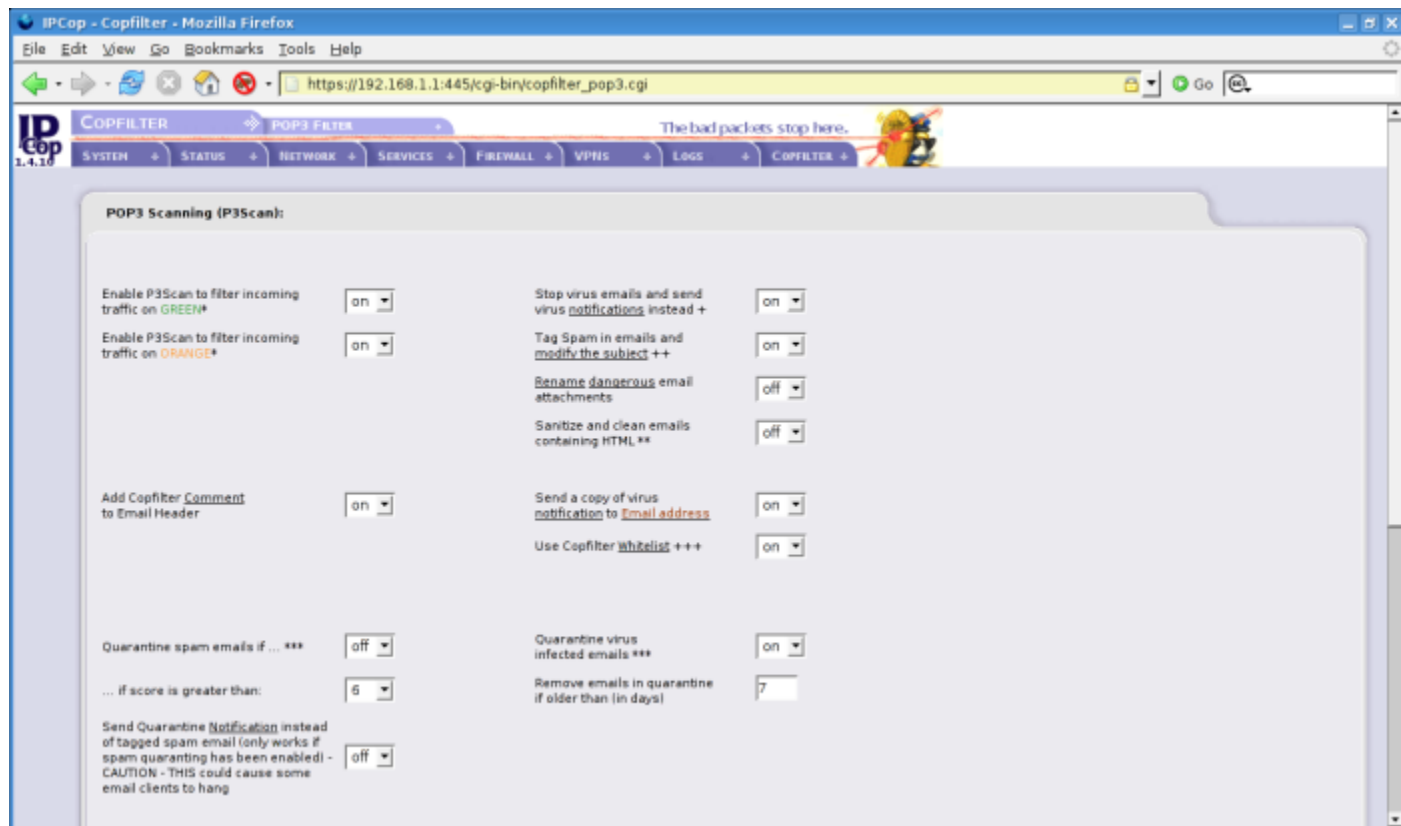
IPCop - Copfilter - Mozilla Firefox

File Edit View Go Bookmarks Tools Help

https://192.168.1.1:445/cgi-bin/copfilter_pop3.cgi

Go

IP Cop 1.4.10

COPFILTER POP3 FILTER

The bad packets stop here.

SYSTEM STATUS NETWORK SERVICES FIREWALL VPNS LOGS COPFILTER

POP3 Scanning (P3Scan):

Enable P3Scan to filter incoming traffic on GREEN* on

Enable P3Scan to filter incoming traffic on ORANGE* on

Stop virus emails and send virus notifications instead + on

Tag Spam in emails and modify the subject ++ on

Rename dangerous email attachments off

Sanitize and clean emails containing HTML ** off

Add Copfilter Comment to Email Header on

Send a copy of virus notification to Email address on

Use Copfilter Whitelist +++ on

Quarantine spam emails if ... *** off

... if score is greater than: 6

Send Quarantine Notification instead of tagged spam email (only works if spam quaranting has been enabled) - CAUTION - THIS could cause some email clients to hang off

Quarantine virus infected emails *** on

Remove emails in quarantine if older than (in days) 7